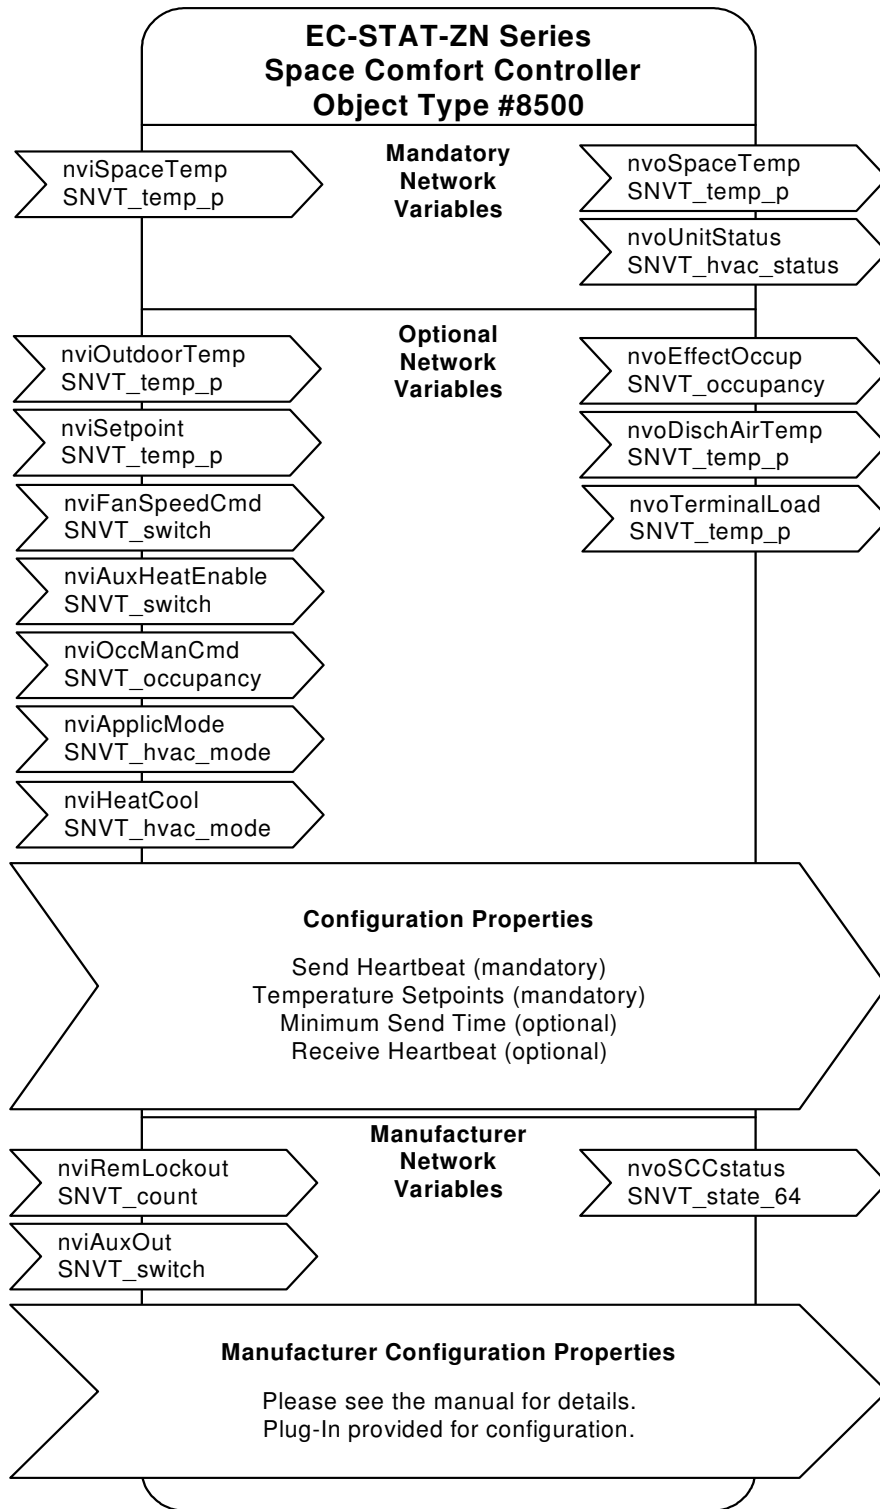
EC-STAT-ZN Series
Space Comfort Controller
Object Type #8500

nviSpaceTemp
SNVT_temp_p

Mandatory
Network
Variables

nvoSpaceTemp
SNVT_temp_p

nvoUnitStatus
SNVT_hvac_status

Optional
Network
Variables

nviOutdoorTemp
SNVT_temp_p

nviSetpoint
SNVT_temp_p

nviFanSpeedCmd
SNVT_switch

nviAuxHeatEnable
SNVT_switch

nviOccManCmd
SNVT_occupancy

nviApplicMode
SNVT_hvac_mode

nviHeatCool
SNVT_hvac_mode

nvoEffectOccup
SNVT_occupancy

nvoDischAirTemp
SNVT_temp_p

nvoTerminalLoad
SNVT_temp_p

Configuration Properties

Send Heartbeat (mandatory)
Temperature Setpoints (mandatory)
Minimum Send Time (optional)
Receive Heartbeat (optional)

Manufacturer
Network
Variables

nviRemLockout
SNVT_count

nviAuxOut
SNVT_switch

nvoSCCstatus
SNVT_state_64

Manufacturer Configuration Properties

Please see the manual for details.
Plug-In provided for configuration.